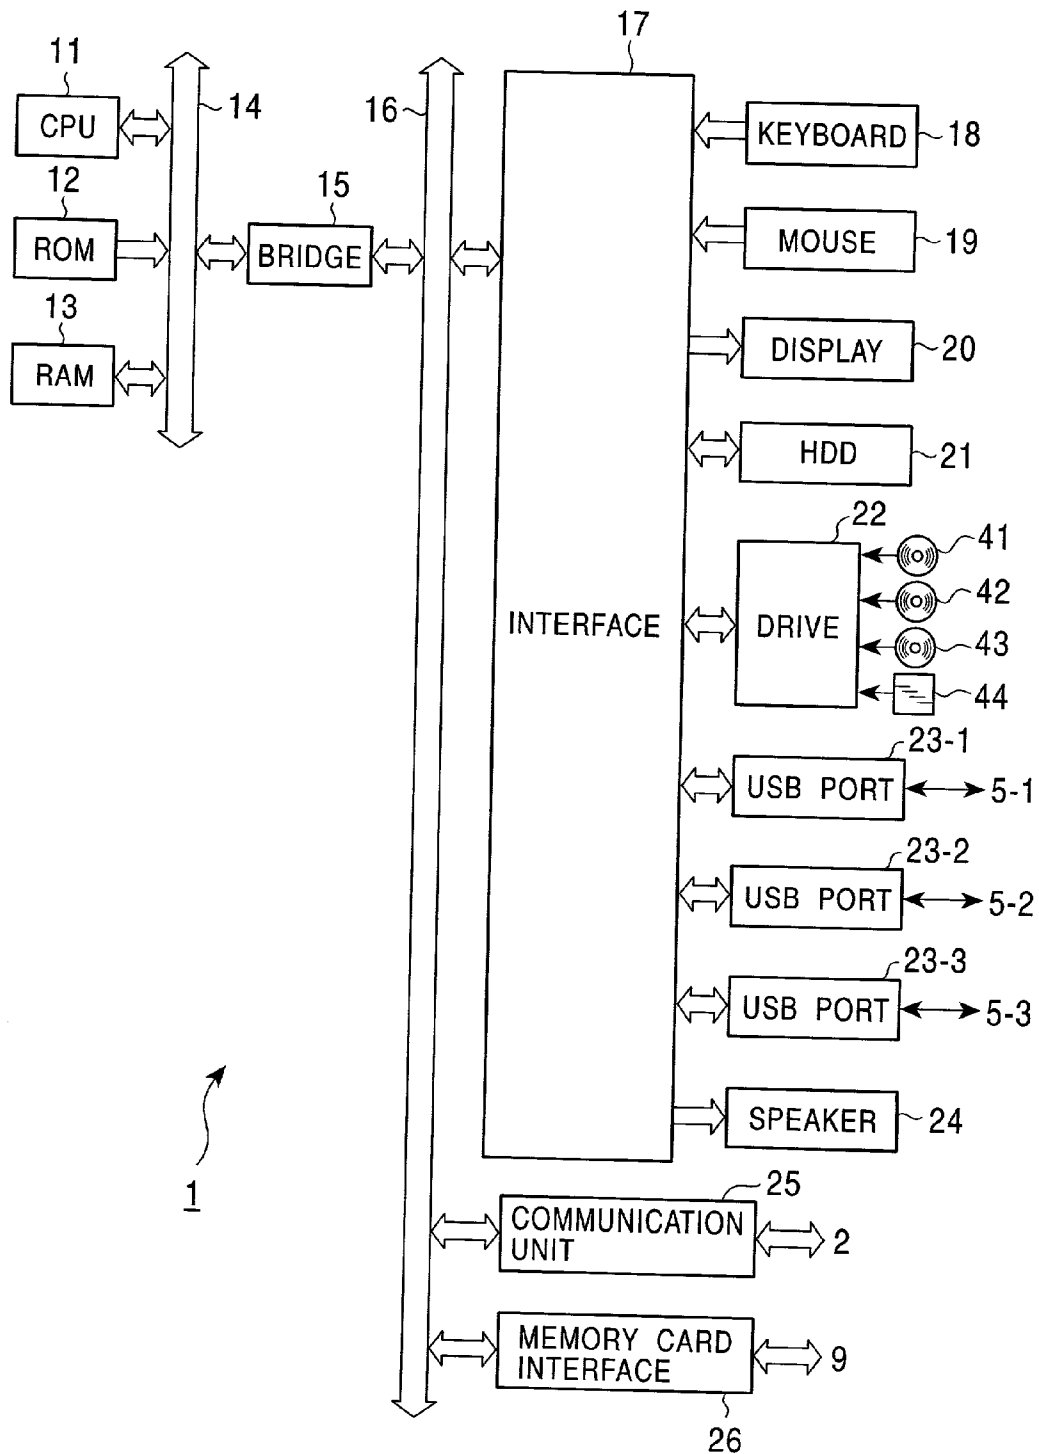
11
CPU
14
12
ROM
15
BRIDGE
16
17
13
RAM
INTERFACE
KEYBOARD 18
MOUSE 19
DISPLAY 20
HDD 21
22
DRIVE
41
42
43
44
23-1
USB PORT
5-1
23-2
USB PORT
5-2
23-3
USB PORT
5-3
SPEAKER 24
1
25
COMMUNICATION UNIT
2
MEMORY CARD INTERFACE
9
26